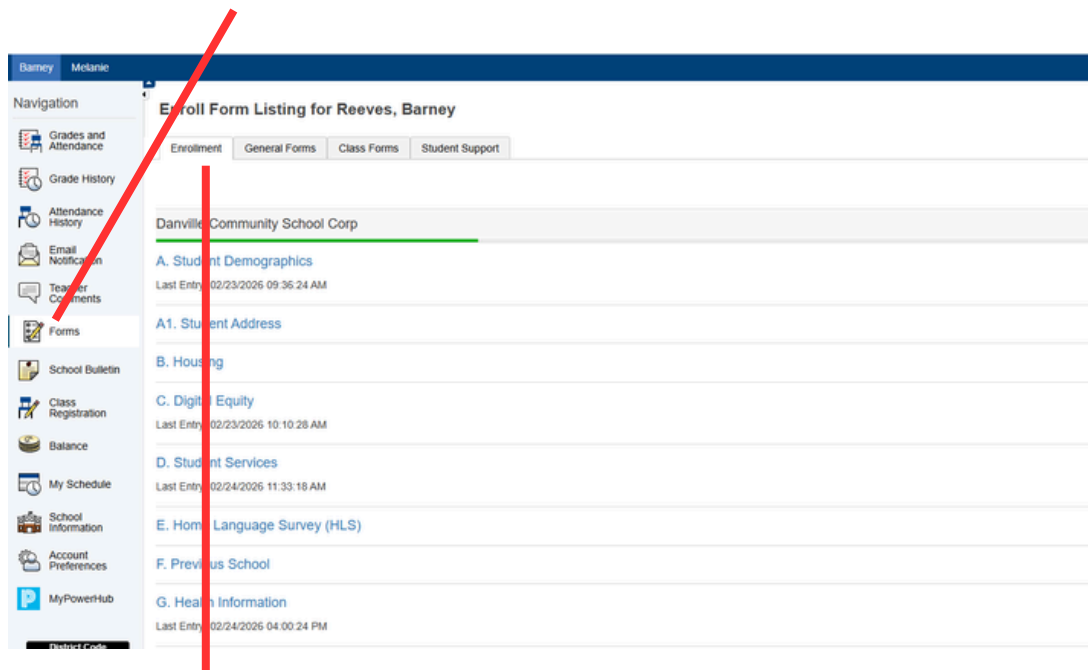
Barney Melanie

Navigation

Grades and Attendance

Grade History

Attendance History

Email Notification

Teacher Comments

Forms

School Bulletin

Class Registration

Balance

My Schedule

School Information

Account Preferences

MyPowerHub

District Code

Enroll Form Listing for Reeves, Barney

Enrollment | General Forms | Class Forms | Student Support

Danville Community School Corp

A. Student Demographics
Last Entry 02/23/2026 09:36:24 AM

A1. Student Address

B. Housing

C. Digital Equity
Last Entry 02/23/2026 10:10:28 AM

D. Student Services
Last Entry 02/24/2026 11:33:18 AM

E. Home Language Survey (HLS)

F. Previous School

G. Health Information
Last Entry 02/24/2026 04:00:24 PM